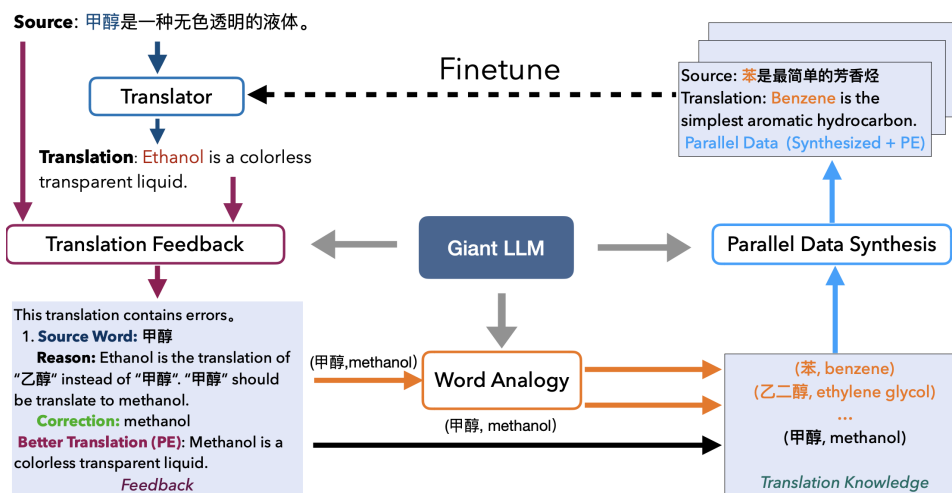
**Source**: 甲醇是一种无色透明的液体。

Translator

**Translation**: Ethanol is a colorless transparent liquid.

Finetune

Source: 苯是最简单的芳香烃
Translation: Benzene is the simplest aromatic hydrocarbon.
Parallel Data (Synthesized + PE)

Translation Feedback

Giant LLM

Parallel Data Synthesis

This translation contains errors。
1. **Source Word:** 甲醇
**Reason:** Ethanol is the translation of “乙醇” instead of “甲醇”. “甲醇” should be translate to methanol.
**Correction:** methanol
**Better Translation (PE)**: Methanol is a colorless transparent liquid.
Feedback

(甲醇,methanol)

Word Analogy

(甲醇, methanol)

(苯, benzene)
(乙二醇, ethylene glycol)
...
(甲醇, methanol)
Translation Knowledge